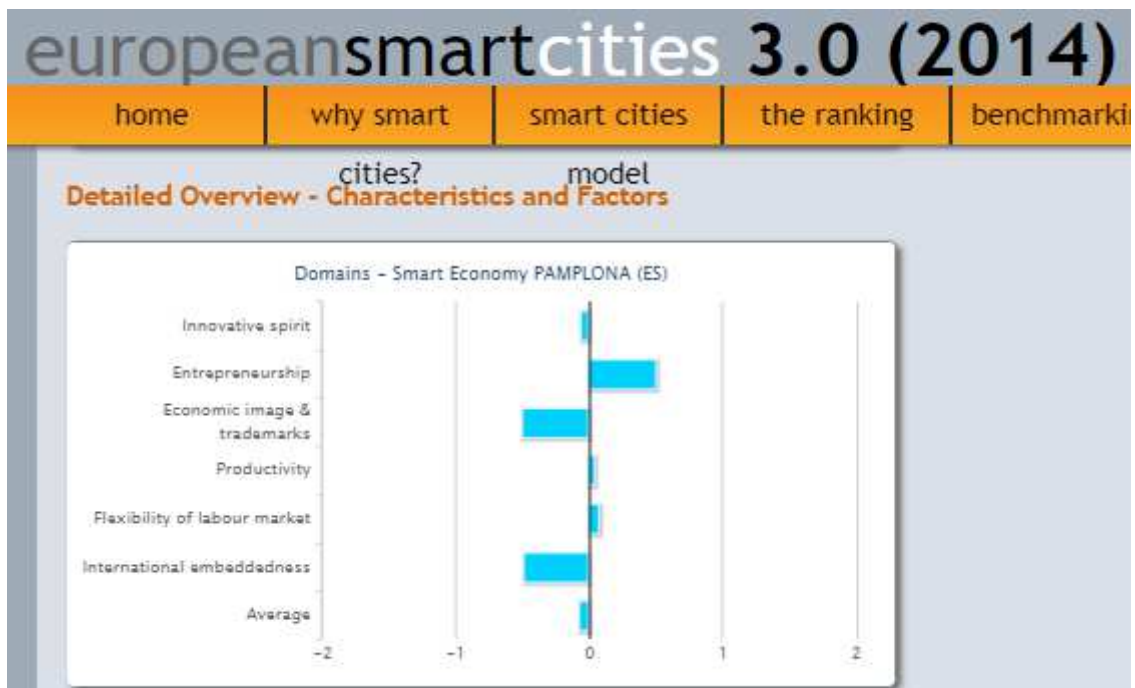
europeansmartcities 3.0 (2014)

home | why smart cities? | smart cities model | the ranking | benchmarki

Detailed Overview - Characteristics and Factors

Domains – Smart Economy PAMPLONA (ES)

Innovative spirit
Entrepreneurship
Economic image & trademarks
Productivity
Flexibility of labour market
International embeddedness
Average

−2
−1
0
1
2